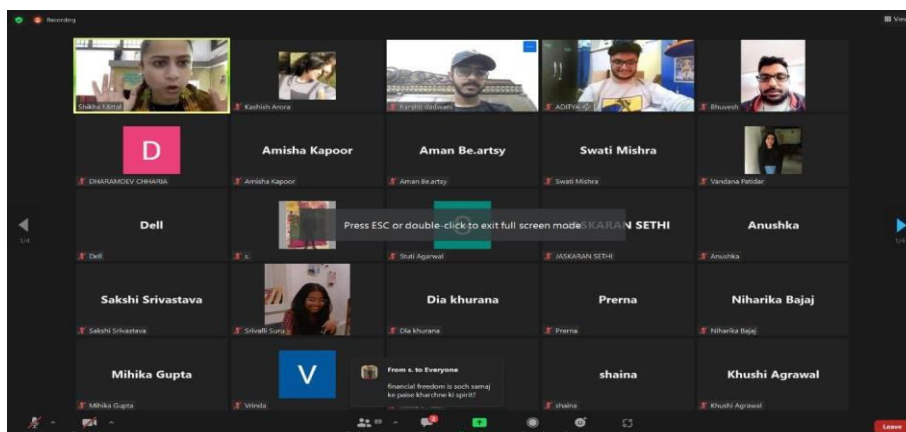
Recording

View

Shikha Mittal

Kashish Arora

Harshit Jadwani

ADITYA

Bhuvesh

D

DHARAMDEV CHHABRA

Amisha Kapoor

Amisha Kapoor

Aman Be.artsy

Aman Be.artsy

Swati Mishra

Swati Mishra

Vandana Patidar

Dell

Dell

s.

Press ESC or double-click to exit full screen mode

Stuti Agarwal

JASKARAN SETHI

JASKARAN SETHI

Anushka

Anushka

1/4

1/4

Sakshi Srivastava

Sakshi Srivastava

Srivalli Suru

Dia khurana

Dia khurana

Prerna

Prerna

Niharika Bajaj

Niharika Bajaj

Mihika Gupta

Mihika Gupta

V

Vrinda

From s. to Everyone

financial freedom is soch samaj ke paise kharchne ki spirit?

shaina

shaina

Khushi Agrawal

Khushi Agrawal

Leave